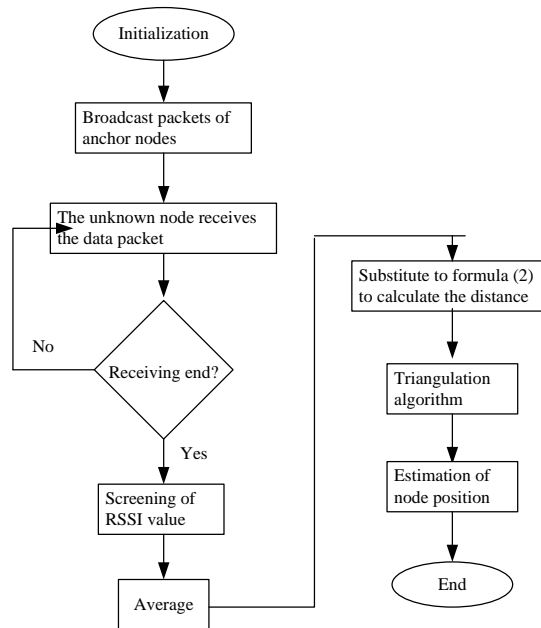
Initialization

Broadcast packets of anchor nodes

The unknown node receives the data packet

No

Receiving end?

Yes

Screening of RSSI value

Average

Substitute to formula (2) to calculate the distance

Triangulation algorithm

Estimation of node position

End